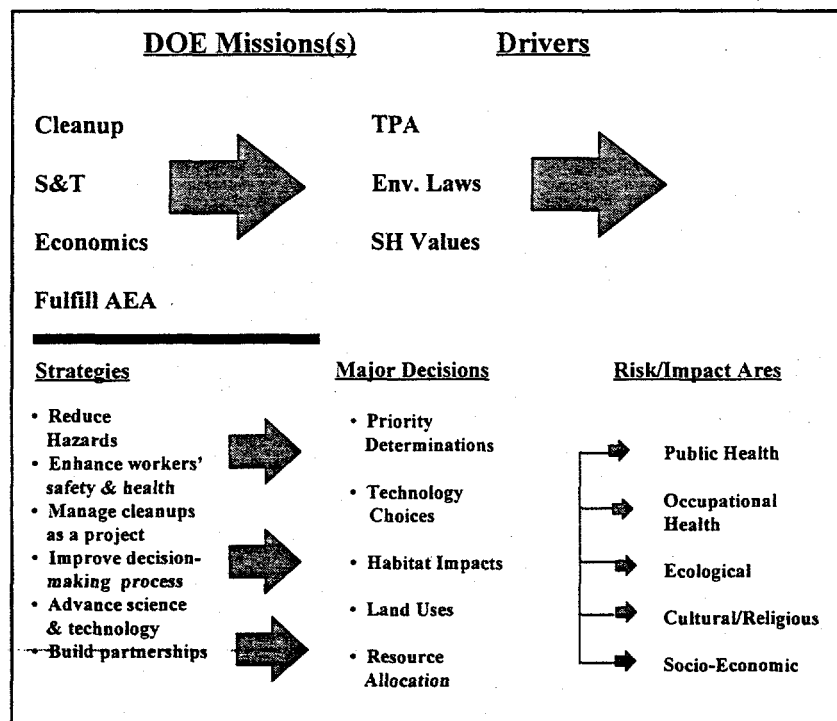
DOE Missions(s)

Drivers

Cleanup

S&T

Economics

Fulfill AEA

TPA

Env. Laws

SH Values

Strategies

• Reduce Hazards
• Enhance workers' safety & health
• Manage cleanups as a project
• Improve decision-making process
• Advance science & technology
• Build partnerships

Major Decisions

• Priority Determinations
• Technology Choices
• Habitat Impacts
• Land Uses
• Resource Allocation

Risk/Impact Ares

Public Health

Occupational Health

Ecological

Cultural/Religious

Socio-Economic